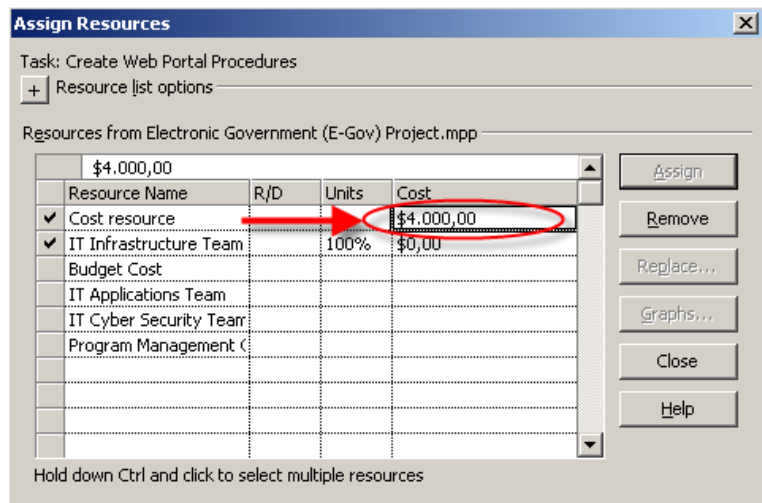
Assign Resources

Task: Create Web Portal Procedures

+ Resource list options

Resources from Electronic Government (E-Gov) Project.mpp

$4.000,00

| | Resource Name | R/D | Units | Cost |
|---|---|---|---|---|
| ✔ | Cost resource | | | $4.000,00 |
| ✔ | IT Infrastructure Team | | 100% | $0,00 |
| | Budget Cost | | | |
| | IT Applications Team | | | |
| | IT Cyber Security Team | | | |
| | Program Management ( | | | |
| | | | | |
| | | | | |
| | | | | |
| | | | | |

Assign

Remove

Replace...

Graphs...

Close

Help

Hold down Ctrl and click to select multiple resources